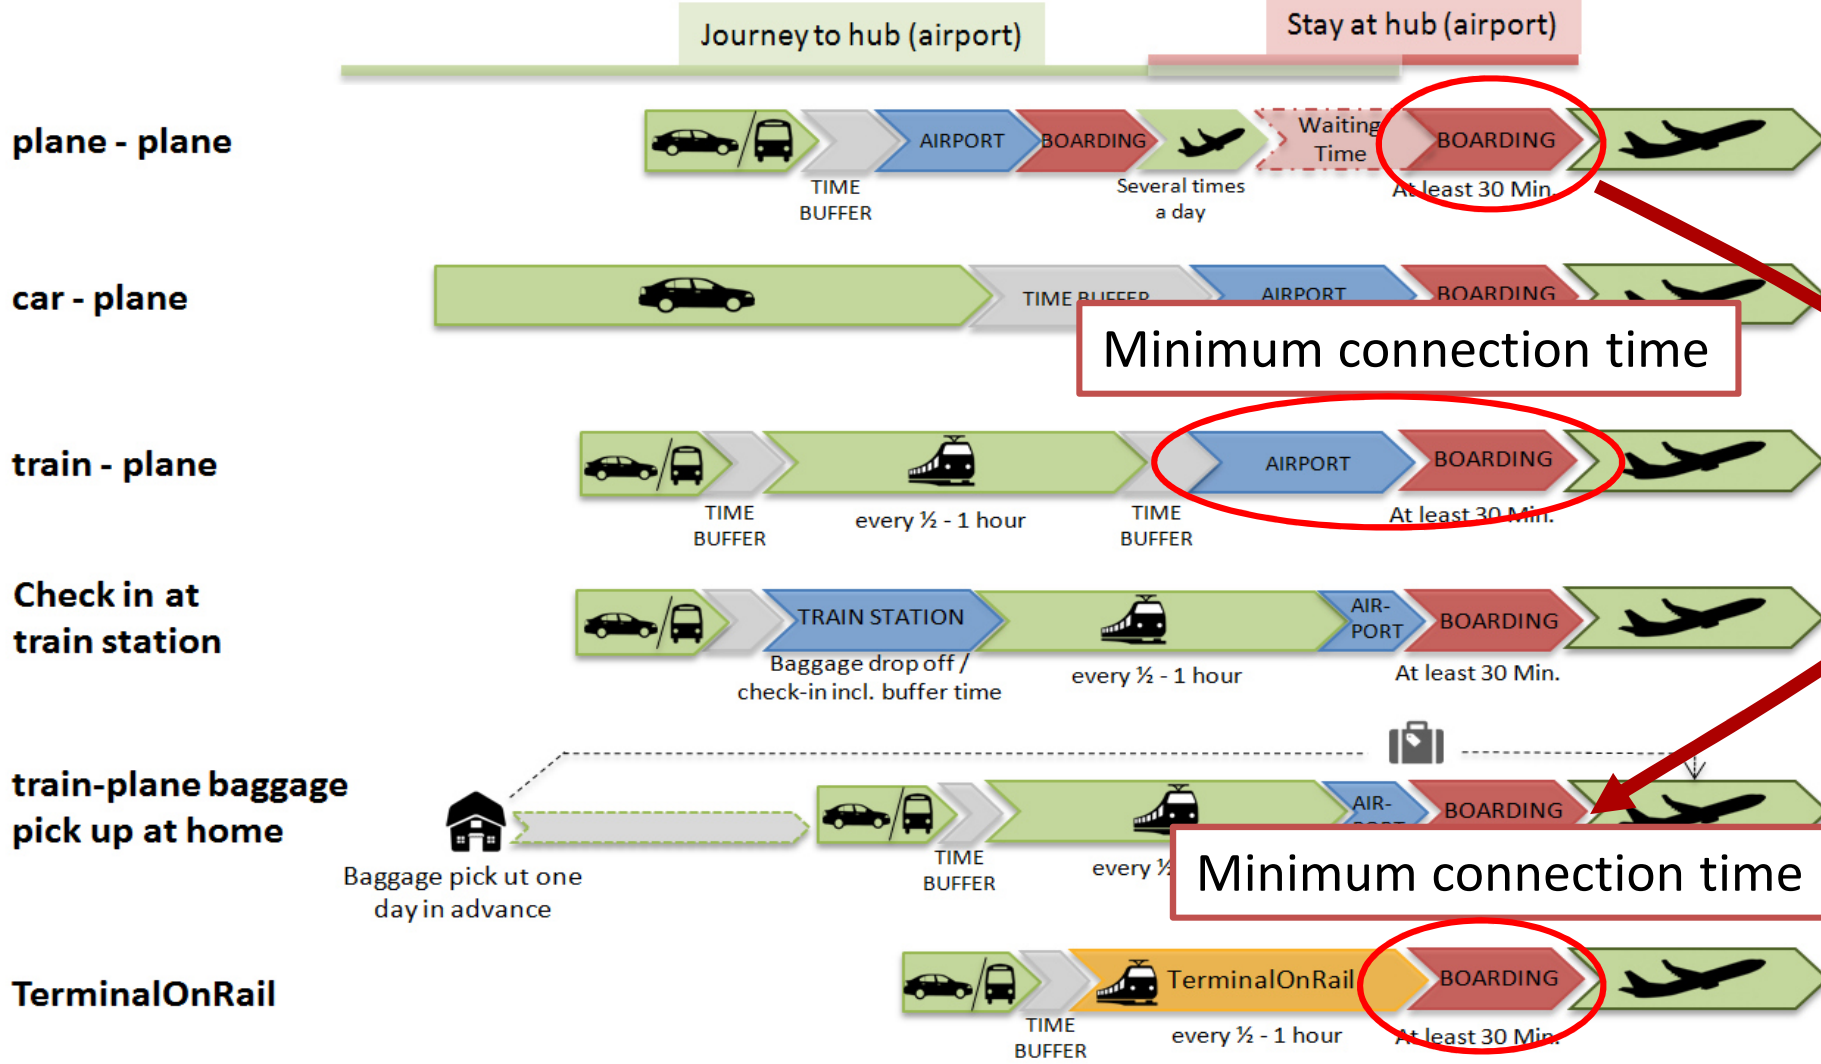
Journey to hub (airport)

Stay at hub (airport)

plane - plane

AIRPORT

BOARDING

Waiting Time

BOARDING

TIME BUFFER

Several times a day

At least 30 Min.

car - plane

TIME BUFFER

AIRPORT

BOARDING

Minimum connection time

train - plane

AIRPORT

BOARDING

TIME BUFFER

every ½ - 1 hour

TIME BUFFER

At least 30 Min.

Check in at train station

TRAIN STATION

AIR-PORT

BOARDING

Baggage drop off / check-in incl. buffer time

every ½ - 1 hour

At least 30 Min.

train-plane baggage pick up at home

AIR-PORT

BOARDING

Baggage pick ut one day in advance

TIME BUFFER

every ½

Minimum connection time

TerminalOnRail

TerminalOnRail

BOARDING

TIME BUFFER

every ½ - 1 hour

At least 30 Min.